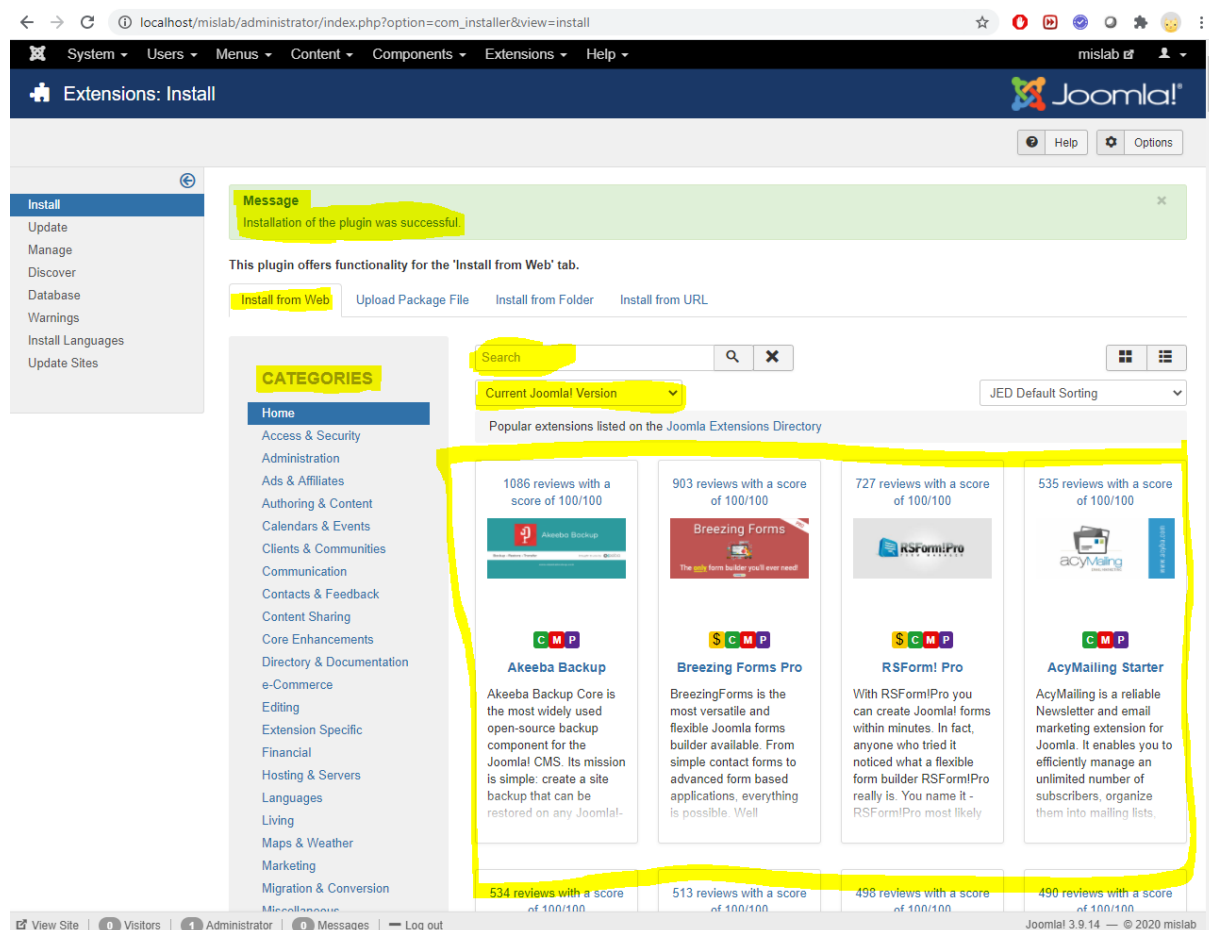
localhost/mislab/administrator/index.php?option=com_installer&view=install

System ▾ Users ▾ Menus ▾ Content ▾ Components ▾ Extensions ▾ Help ▾ mislab

Extensions: Install

Joomla!

Help Options

Install
Update
Manage
Discover
Database
Warnings
Install Languages
Update Sites

Message
Installation of the plugin was successful.

This plugin offers functionality for the 'Install from Web' tab.

Install from Web | Upload Package File | Install from Folder | Install from URL

CATEGORIES
Home
Access & Security
Administration
Ads & Affiliates
Authoring & Content
Calendars & Events
Clients & Communities
Communication
Contacts & Feedback
Content Sharing
Core Enhancements
Directory & Documentation
e-Commerce
Editing
Extension Specific
Financial
Hosting & Servers
Languages
Living
Maps & Weather
Marketing
Migration & Conversion
Miscellaneous

Search

Current Joomla! Version

JED Default Sorting

Popular extensions listed on the Joomla Extensions Directory

1086 reviews with a score of 100/100
Akeeba Backup
C M P
Akeeba Backup
Akeeba Backup Core is the most widely used open-source backup component for the Joomla! CMS. Its mission is simple: create a site backup that can be restored on any Joomla!-

903 reviews with a score of 100/100
Breezing Forms
The only form builder you'll ever need!
$ C M P
Breezing Forms Pro
BreezingForms is the most versatile and flexible Joomla forms builder available. From simple contact forms to advanced form based applications, everything is possible. Well

727 reviews with a score of 100/100
RSForm!Pro
$ C M P
RSForm! Pro
With RSForm!Pro you can create Joomla! forms within minutes. In fact, anyone who tried it noticed what a flexible form builder RSForm!Pro really is. You name it - RSForm!Pro most likely

535 reviews with a score of 100/100
acyMailing
C M P
AcyMailing Starter
AcyMailing is a reliable Newsletter and email marketing extension for Joomla. It enables you to efficiently manage an unlimited number of subscribers, organize them into mailing lists.

534 reviews with a score of 100/100
513 reviews with a score of 100/100
498 reviews with a score of 100/100
490 reviews with a score of 100/100

View Site | 0 Visitors | 1 Administrator | 0 Messages | Log out
Joomla! 3.9.14 — © 2020 mislab